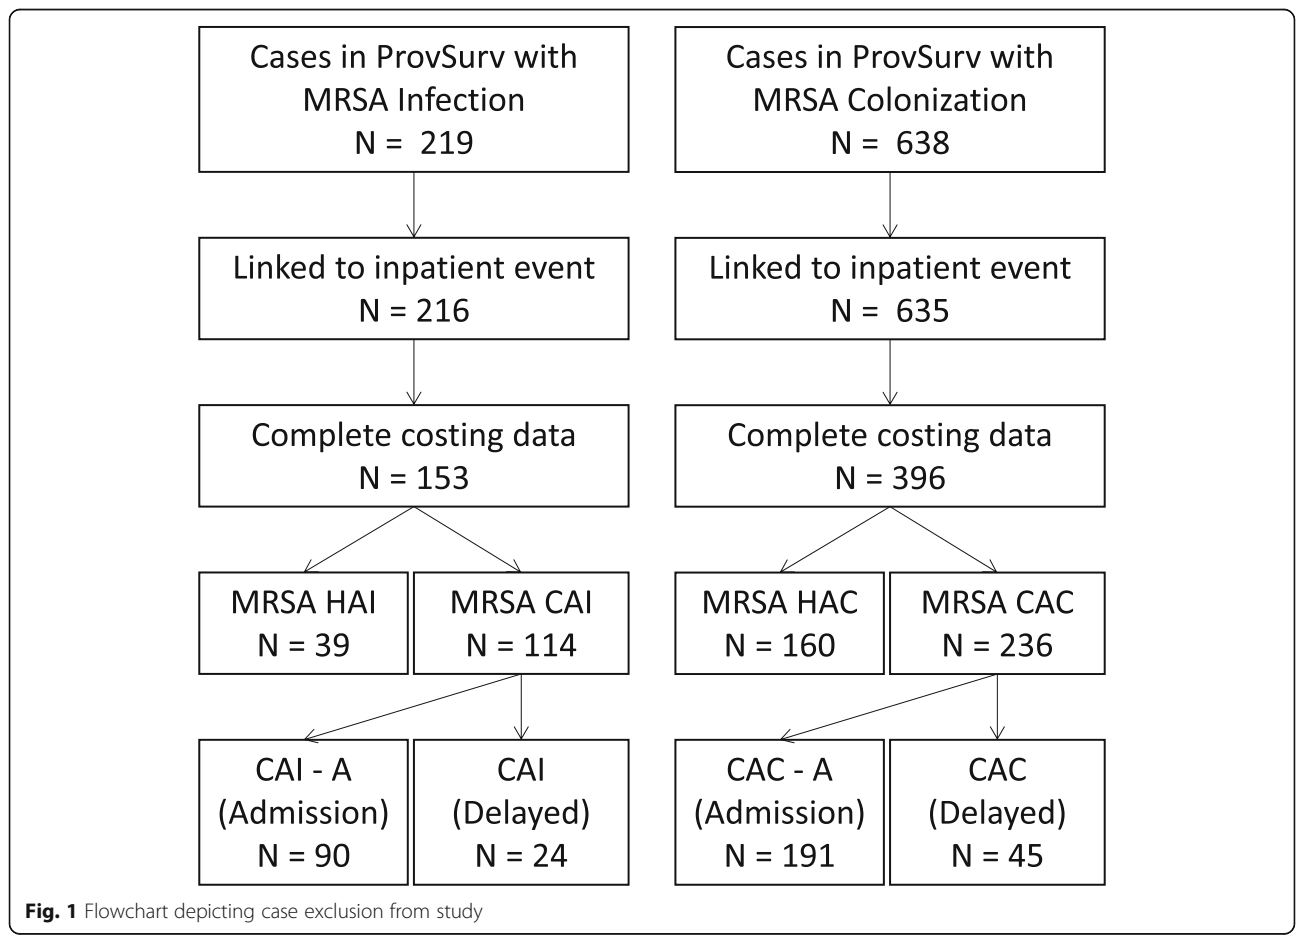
Cases in ProvSurv with MRSA Infection
N = 219

Linked to inpatient event
N = 216

Complete costing data
N = 153

MRSA HAI
N = 39

MRSA CAI
N = 114

CAI - A
(Admission)
N = 90

CAI
(Delayed)
N = 24

Cases in ProvSurv with MRSA Colonization
N = 638

Linked to inpatient event
N = 635

Complete costing data
N = 396

MRSA HAC
N = 160

MRSA CAC
N = 236

CAC - A
(Admission)
N = 191

CAC
(Delayed)
N = 45

**Fig. 1** Flowchart depicting case exclusion from study